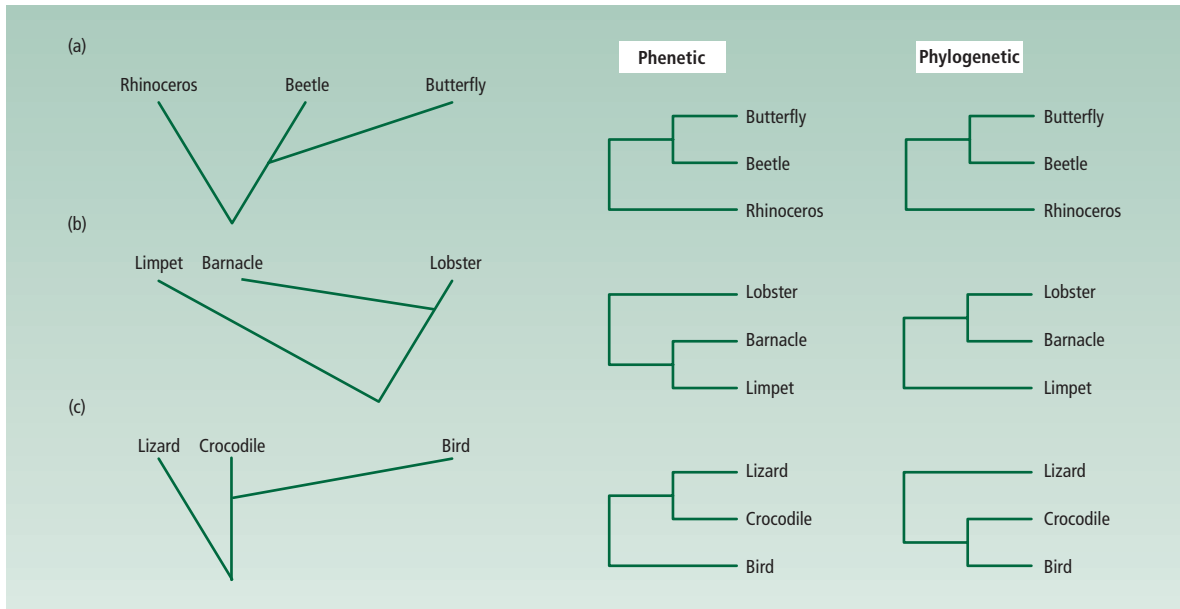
(a)

Rhinoceros Beetle Butterfly

(b)

Limpet Barnacle Lobster

(c)

Lizard Crocodile Bird

Phenetic

Butterfly
Beetle
Rhinoceros

Lobster
Barnacle
Limpet

Lizard
Crocodile
Bird

Phylogenetic

Butterfly
Beetle
Rhinoceros

Lobster
Barnacle
Limpet

Lizard
Crocodile
Bird